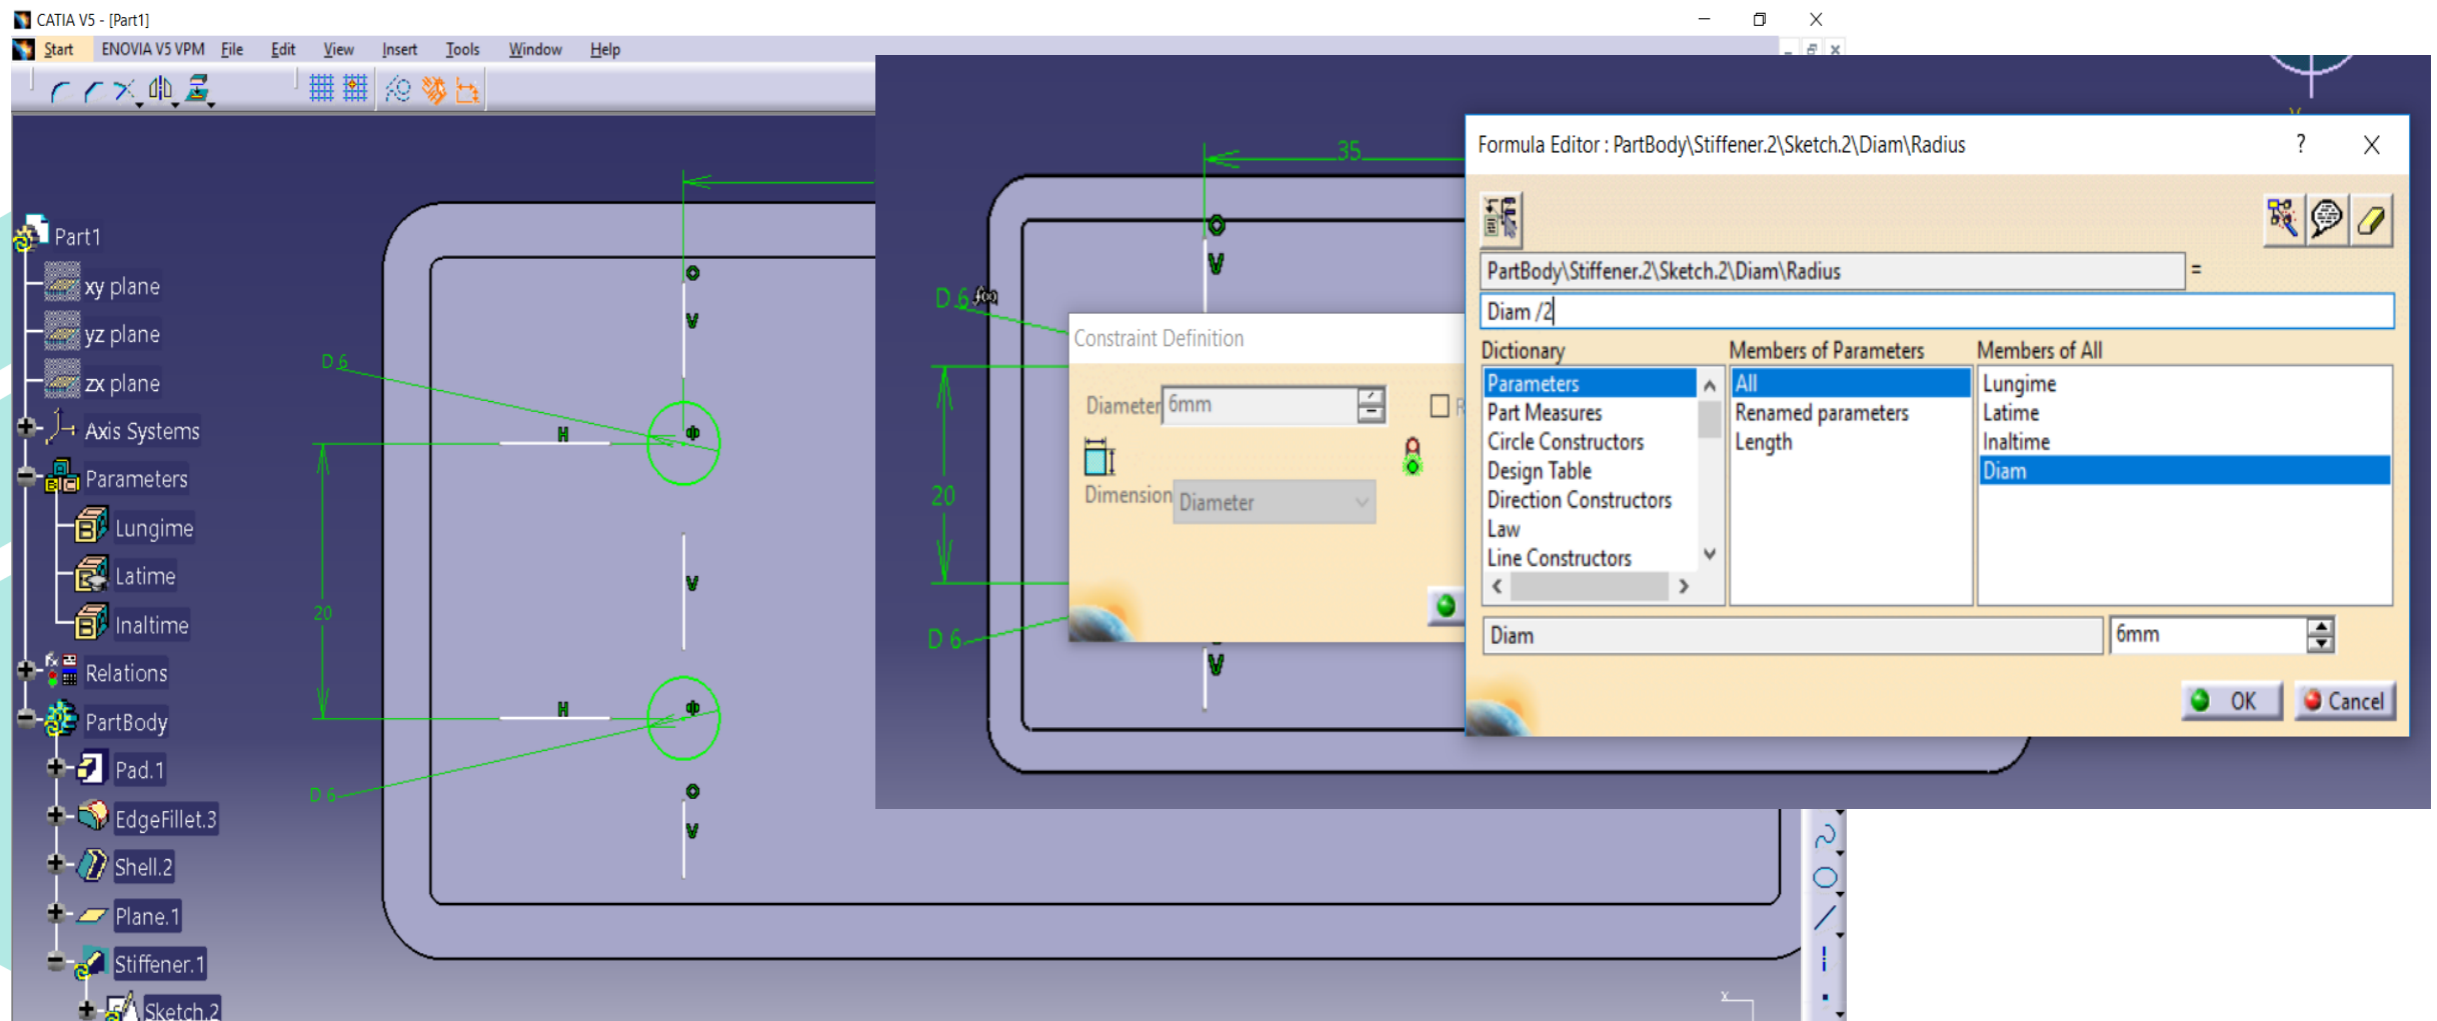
CATIA V5 - [Part1]

Start ENOVIA V5 VPM File Edit View Insert Tools Window Help

Part1
xy plane
yz plane
zx plane
Axis Systems
Parameters
Lungime
Latime
Inaltime
Relations
PartBody
Pad.1
EdgeFillet.3
Shell.2
Plane.1
Stiffener.1
Sketch.2

D 6
20
D 6
35
D 6
20
D 6

Constraint Definition
Diameter 6mm
Dimension Diameter

Formula Editor : PartBody\Stiffener.2\Sketch.2\Diam\Radius
?
PartBody\Stiffener.2\Sketch.2\Diam\Radius =
Diam /2
Dictionary
Parameters
Part Measures
Circle Constructors
Design Table
Direction Constructors
Law
Line Constructors
Members of Parameters
All
Renamed parameters
Length
Members of All
Lungime
Latime
Inaltime
Diam
Diam
6mm
OK
Cancel